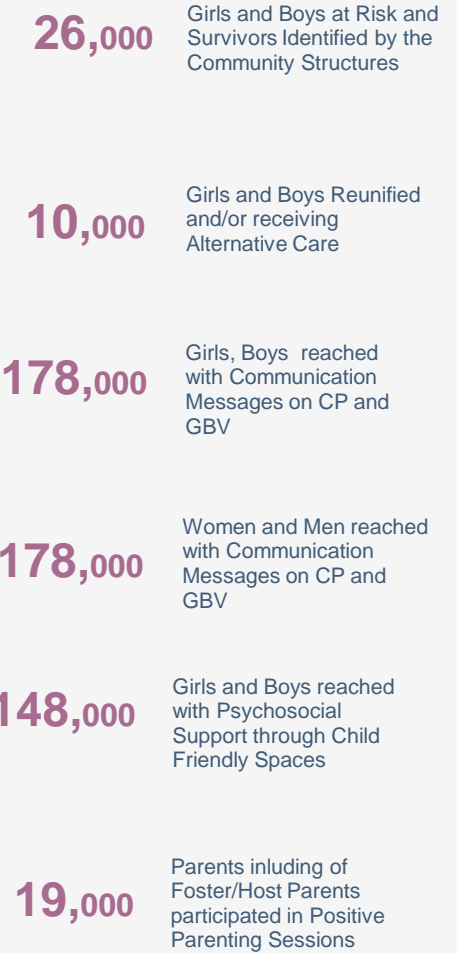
26,000 Girls and Boys at Risk and Survivors Identified by the Community Structures

10,000 Girls and Boys Reunified and/or receiving Alternative Care

178,000 Girls, Boys reached with Communication Messages on CP and GBV

178,000 Women and Men reached with Communication Messages on CP and GBV

148,000 Girls and Boys reached with Psychosocial Support through Child Friendly Spaces

19,000 Parents inluding of Foster/Host Parents participated in Positive Parenting Sessions